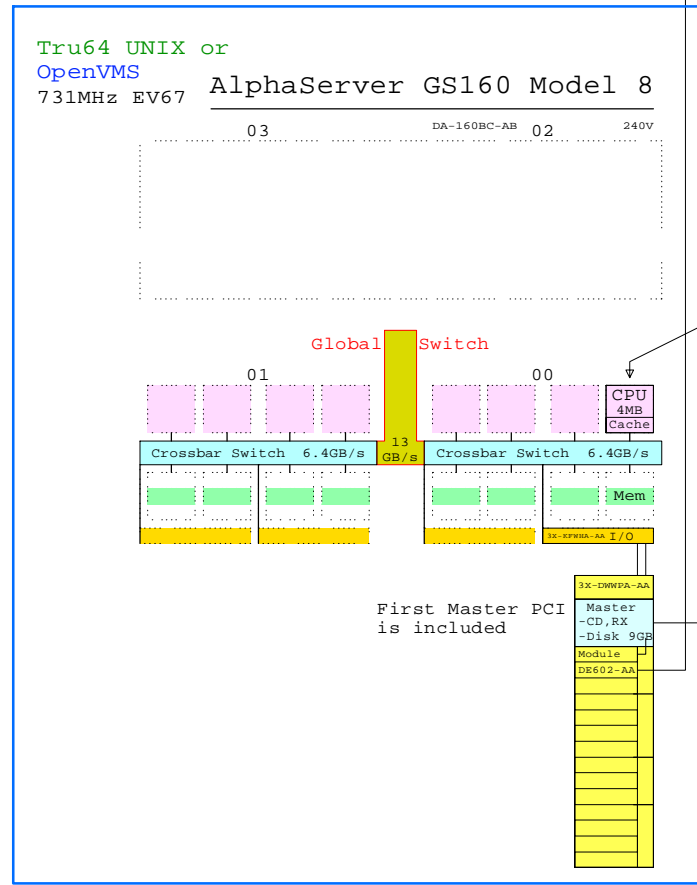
Tru64 UNIX or
OpenVMS
731MHz EV67

AlphaServer GS160 Model 8

03

DA-160BC-AB

02

240V

Global

Switch

01

00

CPU
4MB
Cache

Crossbar Switch 6.4GB/s

13 GB/s

Crossbar Switch 6.4GB/s

Mem

3X-KFTHA-AA I/O

3X-DWWPA-AA

First Master PCI is included

Master
-CD,RX
-Disk 9GB
Module

DE602-AA